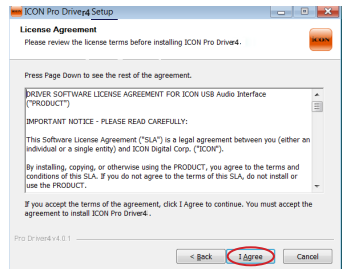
ICON Pro Driver4 Setup

License Agreement

Please review the license terms before installing ICON Pro Driver4.

ICON

Press Page Down to see the rest of the agreement.

DRIVER SOFTWARE LICENSE AGREEMENT FOR ICON USB Audio Interface ("PRODUCT")

IMPORTANT NOTICE - PLEASE READ CAREFULLY:

This Software License Agreement ("SLA") is a legal agreement between you (either an individual or a single entity) and ICON Digital Corp. ("ICON").

By installing, copying, or otherwise using the PRODUCT, you agree to the terms and conditions of this SLA. If you do not agree to the terms of this SLA, do not install or use the PRODUCT.

If you accept the terms of the agreement, click I Agree to continue. You must accept the agreement to install ICON Pro Driver4.

Pro Driver4 v4.0.1

< Back

I Agree

Cancel